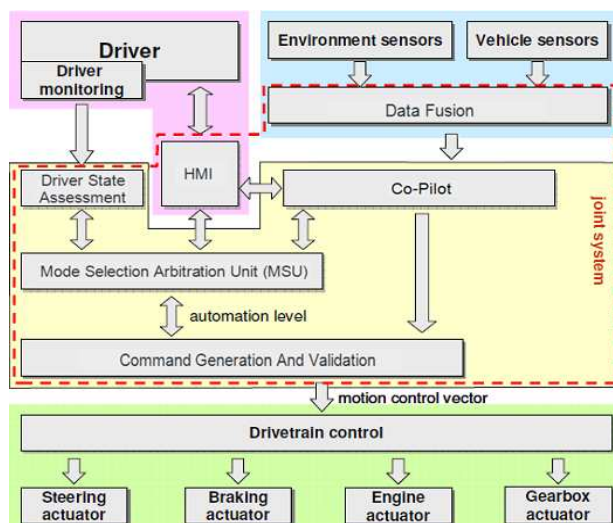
Driver

Driver monitoring

Environment sensors

Vehicle sensors

Data Fusion

HMI

Driver State Assessment

Co-Pilot

joint system

Mode Selection Arbitration Unit (MSU)

automation level

Command Generation And Validation

motion control vector

Drivetrain control

Steering actuator

Braking actuator

Engine actuator

Gearbox actuator